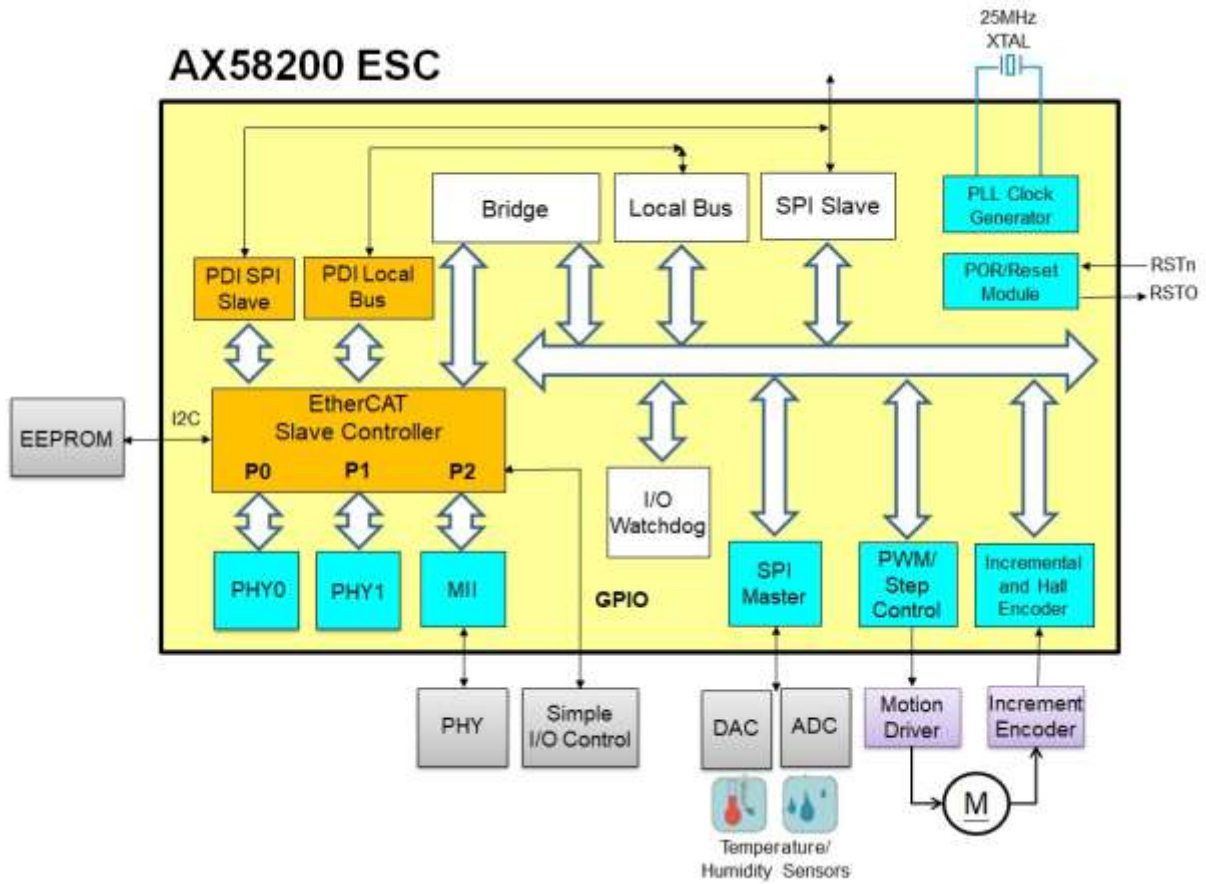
25MHz
XTAL

AX58200 ESC

Bridge

Local Bus

SPI Slave

PLL Clock Generator

POR/Reset Module

RSTn

RSTO

PDI SPI Slave

PDI Local Bus

EEPROM

I2C

EtherCAT Slave Controller

P0 P1 P2

I/O Watchdog

PHY0

PHY1

MII

GPIO

SPI Master

PWM/ Step Control

Incremental and Hall Encoder

PHY

Simple I/O Control

DAC

ADC

Motion Driver

Increment Encoder

M

Temperature/ Humidity Sensors